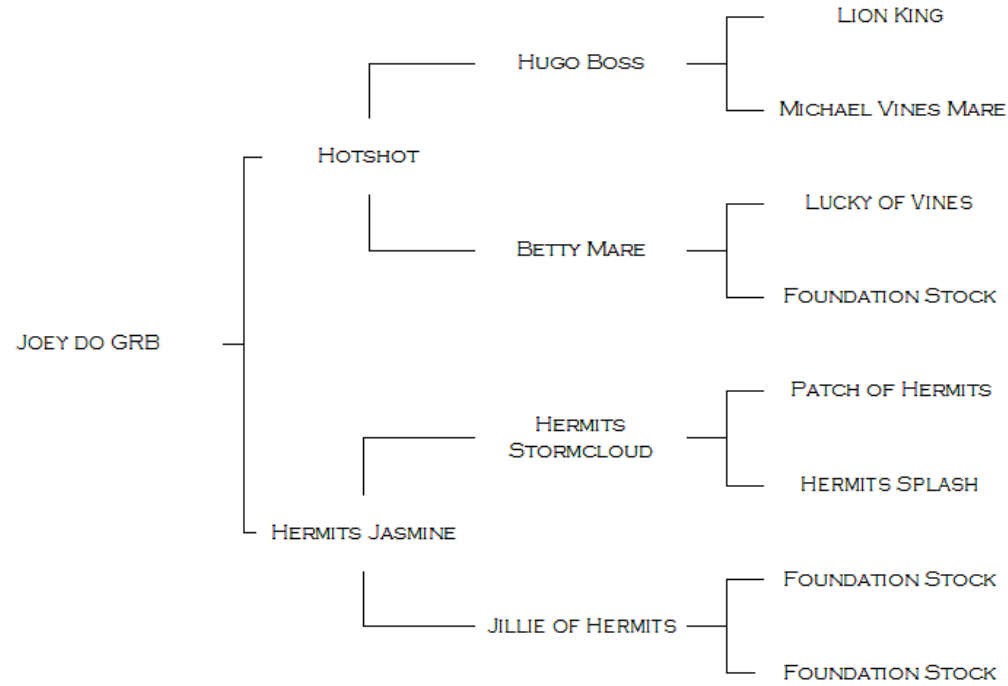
Lion King

Hugo Boss

Michael Vines Mare

Hotshot

Lucky of Vines

Betty Mare

Foundation Stock

Joey do GRB

Patch of Hermits

Hermits Stormcloud

Hermits Splash

Hermits Jasmine

Foundation Stock

Jillie of Hermits

Foundation Stock